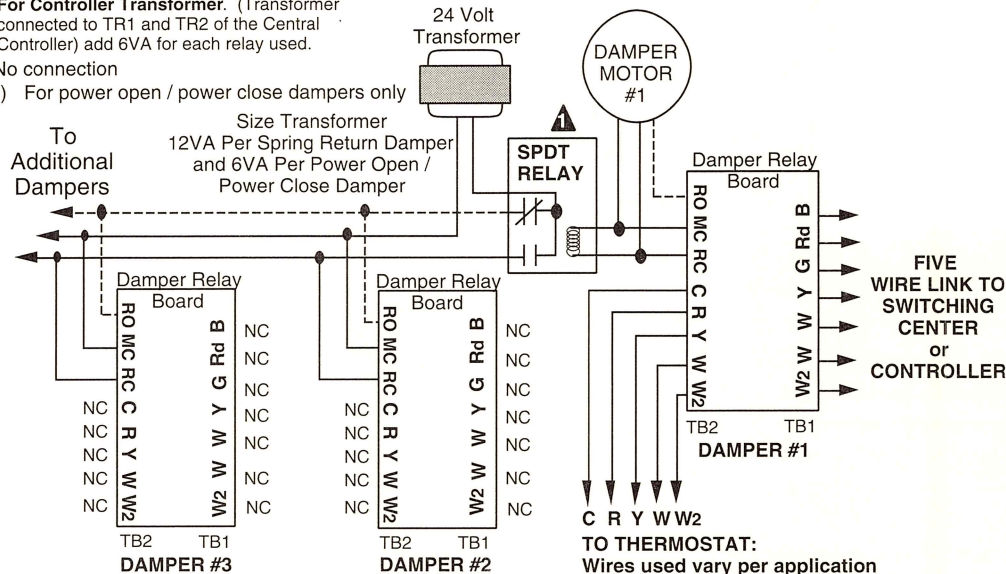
For Controller Transformer. (Transformer connected to TR1 and TR2 of the Central Controller) add 6VA for each relay used.

No connection

) For power open / power close dampers only

24 Volt Transformer

DAMPER MOTOR #1

1

SPDT RELAY

To Additional Dampers

Size Transformer 12VA Per Spring Return Damper and 6VA Per Power Open / Power Close Damper

Damper Relay Board

RO MC RC C R Y W W2

B Rd G Y W W2

TB2 TB1

DAMPER #1

FIVE WIRE LINK TO SWITCHING CENTER or CONTROLLER

Damper Relay Board

RO MC RC C R Y W W2

B Rd G Y W W2

NC NC NC NC NC NC NC NC NC NC NC

TB2 TB1

DAMPER #3

Damper Relay Board

RO MC RC C R Y W W2

B Rd G Y W W2

NC NC NC NC NC NC NC NC NC NC NC

TB2 TB1

DAMPER #2

C R Y W W2

TO THERMOSTAT:

Wires used vary per application